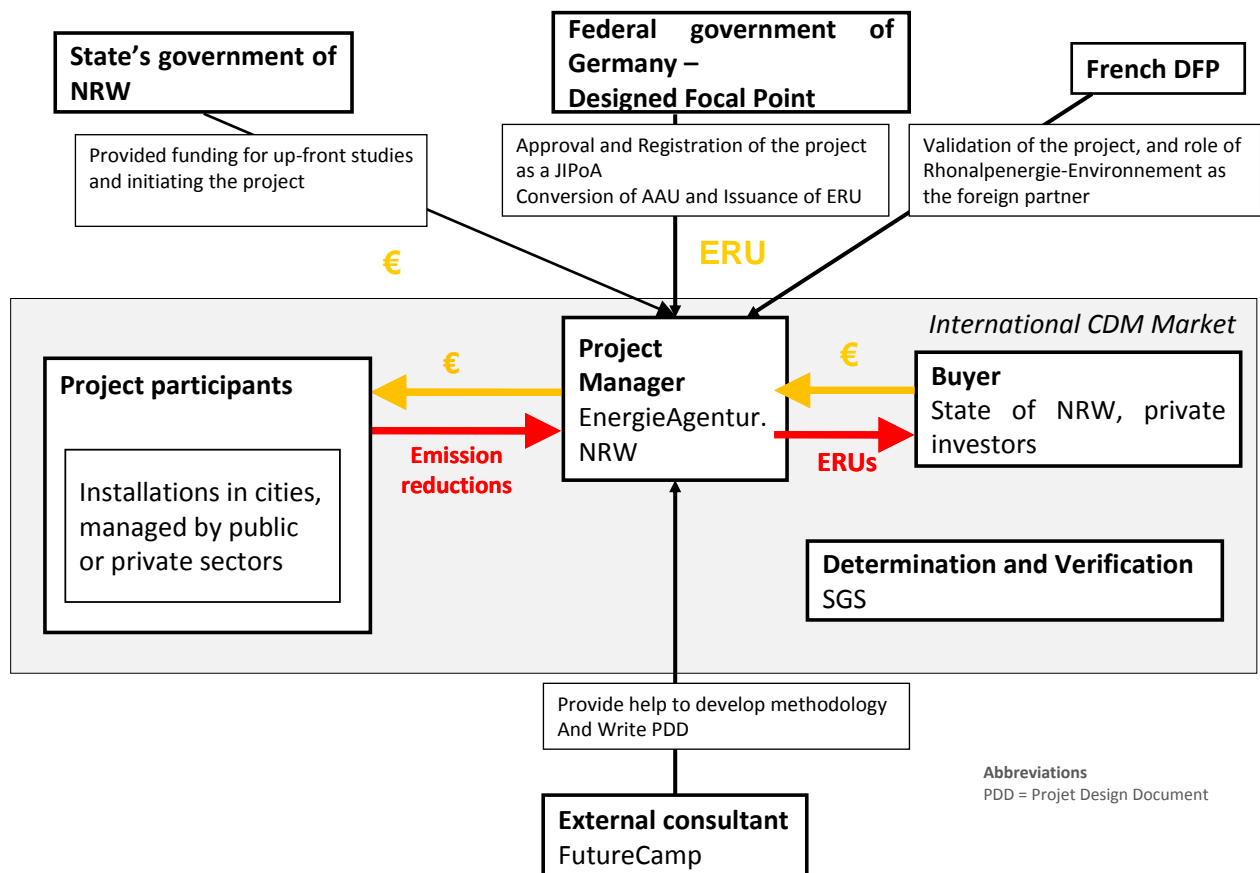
State's government of NRW

Federal government of Germany – Designed Focal Point

French DFP

Provided funding for up-front studies and initiating the project

Approval and Registration of the project as a JIPoA
Conversion of AAU and Issuance of ERU

Validation of the project, and role of Rhonalpenergie-Environnement as the foreign partner

€

ERU

International CDM Market

Project participants

Installations in cities, managed by public or private sectors

€

Emission reductions

Project Manager
EnergieAgentur. NRW

€

Buyer
State of NRW, private investors

ERUs

Determination and Verification
SGS

Provide help to develop methodology
And Write PDD

Abbreviations
PDD = Projet Design Document

External consultant
FutureCamp